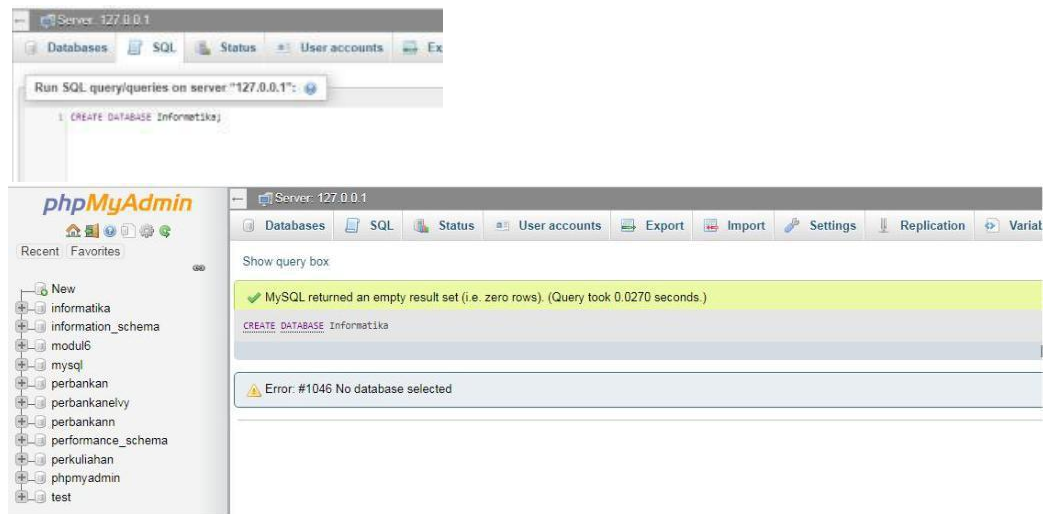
Server: 127.0.0.1

Databases SQL Status User accounts Ex

Run SQL query/queries on server "127.0.0.1":

1 CREATE DATABASE Informatika;

phpMyAdmin

Recent Favorites

New
informatika
information_schema
modul6
mysql
perbankan
perbankanelvy
perbankann
performance_schema
perkuliahan
phpmyadmin
test

Server: 127.0.0.1

Databases SQL Status User accounts Export Import Settings Replication Variab

Show query box

MySQL returned an empty result set (i.e. zero rows). (Query took 0.0270 seconds.)

CREATE DATABASE Informatika

Error: #1046 No database selected